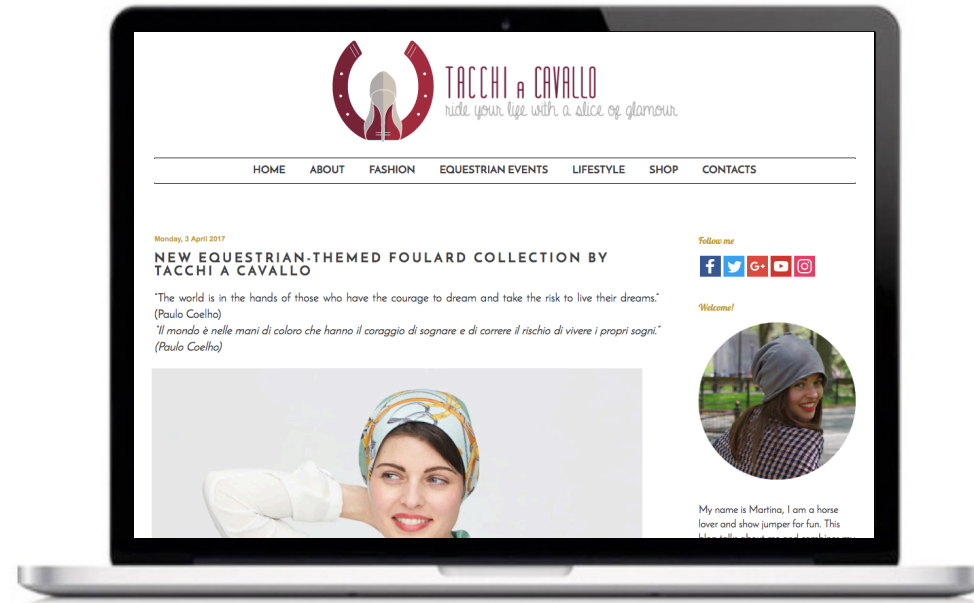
TACCHI A CAVALLO
ride your life with a slice of glamour

HOME ABOUT FASHION EQUESTRIAN EVENTS LIFESTYLE SHOP CONTACTS

Monday, 3 April 2017

NEW EQUESTRIAN-THEMED FOULARD COLLECTION BY TACCHI A CAVALLO

"The world is in the hands of those who have the courage to dream and take the risk to live their dreams." (Paulo Coelho)
"Il mondo è nelle mani di coloro che hanno il coraggio di sognare e di correre il rischio di vivere i propri sogni." (Paulo Coelho)

Follow me

f G+

Welcome!

My name is Martina, I am a horse lover and show jumper for fun. This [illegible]